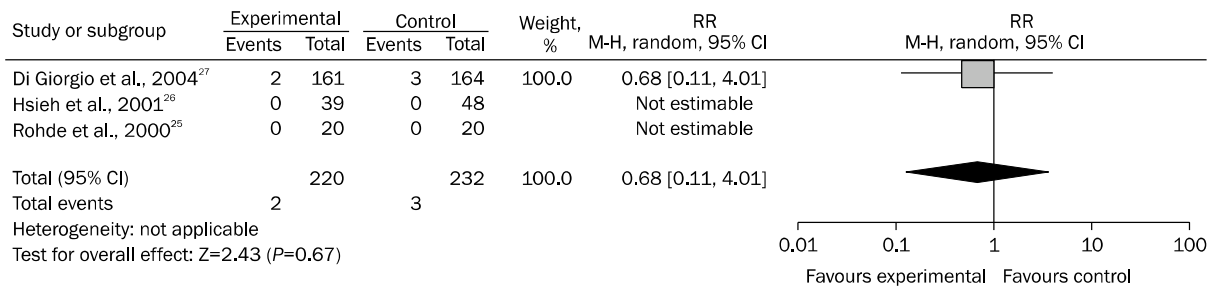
| Study or subgroup | Experimental Events | Experimental Total | Control Events | Control Total | Weight, % | RR M-H, random, 95% CI |
|---|---|---|---|---|---|---|
| Di Giorgio et al., 2004$^{27}$ | 2 | 161 | 3 | 164 | 100.0 | 0.68 [0.11, 4.01] |
| Hsieh et al., 2001$^{26}$ | 0 | 39 | 0 | 48 | | Not estimable |
| Rohde et al., 2000$^{25}$ | 0 | 20 | 0 | 20 | | Not estimable |
| Total (95% CI) | | 220 | | 232 | 100.0 | 0.68 [0.11, 4.01] |
| Total events | 2 | | 3 | | | |

Heterogeneity: not applicable
Test for overall effect: Z=2.43 (P=0.67)

RR
M-H, random, 95% CI

0.01 0.1 1 10 100

Favours experimental Favours control